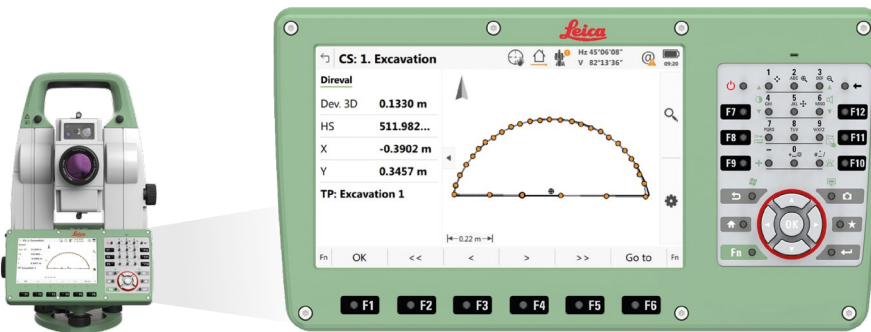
Leica

CS: 1. Excavation

Hz 45°06'08"
V 82°13'36"

09:20

Direval

| | |
|---|---|
| Dev. 3D | 0.1330 m |
| HS | 511.982... |
| X | -0.3902 m |
| Y | 0.3457 m |

TP: Excavation 1

0.22 m

Fn OK << < > >> Go to Fn

1 2 ABC 3 DEF
4 GHI 5 JKL 6 MNO
7 PQRS 8 TUV 9 WXYZ
0

F7 F8 F9 F10 F11 F12

OK

Fn

F1 F2 F3 F4 F5 F6